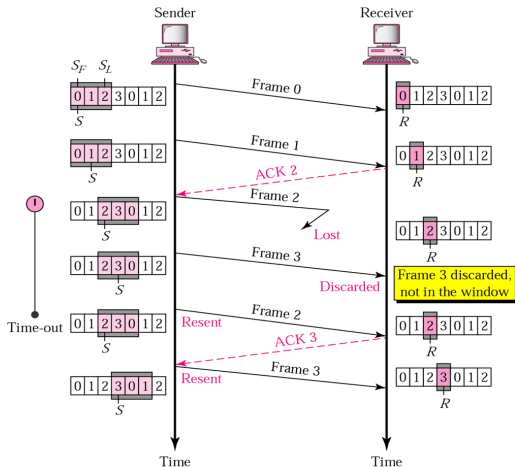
Sender

Receiver

$S_F$ $S_L$

0 1 2 3 0 1 2

$S$

Frame 0

0 1 2 3 0 1 2

$R$

0 1 2 3 0 1 2

$S$

Frame 1

ACK 2

0 1 2 3 0 1 2

$R$

0 1 2 3 0 1 2

$S$

Frame 2

Lost

0 1 2 3 0 1 2

$R$

0 1 2 3 0 1 2

$S$

Frame 3

Discarded

Frame 3 discarded, not in the window

Time-out

0 1 2 3 0 1 2

$S$

Resent

Frame 2

ACK 3

0 1 2 3 0 1 2

$R$

0 1 2 3 0 1 2

$S$

Resent

Frame 3

0 1 2 3 0 1 2

$R$

Time

Time